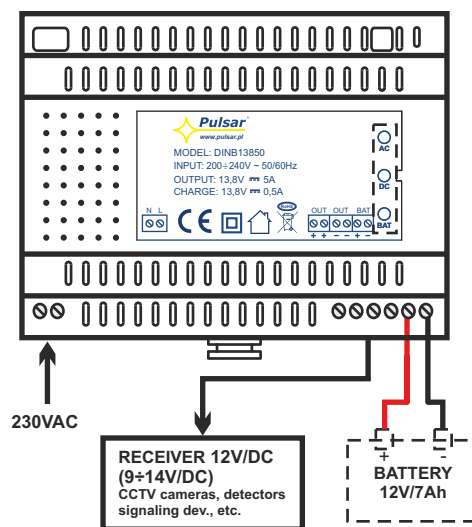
Pulsar
www.pulsar.pl
MODEL: DINB13850
INPUT: 200÷240V ~ 50/60Hz
OUTPUT: 13,8V ⎓ 5A
CHARGE: 13,8V ⎓ 0,5A

N L
CE
OUT OUT BAT
+ + − − + −
AC
DC
BAT

230VAC

RECEIVER 12V/DC
(9÷14V/DC)
CCTV cameras, detectors
signaling dev., etc.

+ −
BATTERY
12V/7Ah